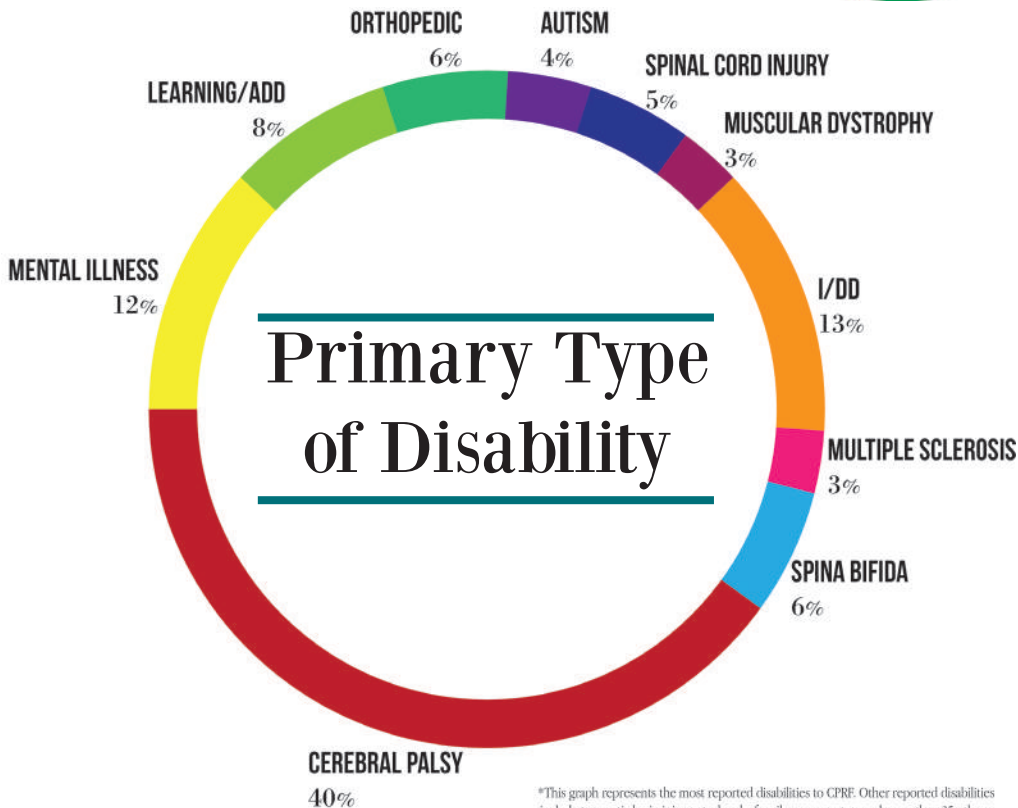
ORTHOPEDIC
6%

AUTISM
4%

SPINAL CORD INJURY
5%

MUSCULAR DYSTROPHY
3%

LEARNING/ADD
8%

MENTAL ILLNESS
12%

I/DD
13%

Primary Type of Disability

MULTIPLE SCLEROSIS
3%

SPINA BIFIDA
6%

CEREBRAL PALSY
40%

*This graph represents the most reported disabilities to CPRF. Other reported disabilities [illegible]